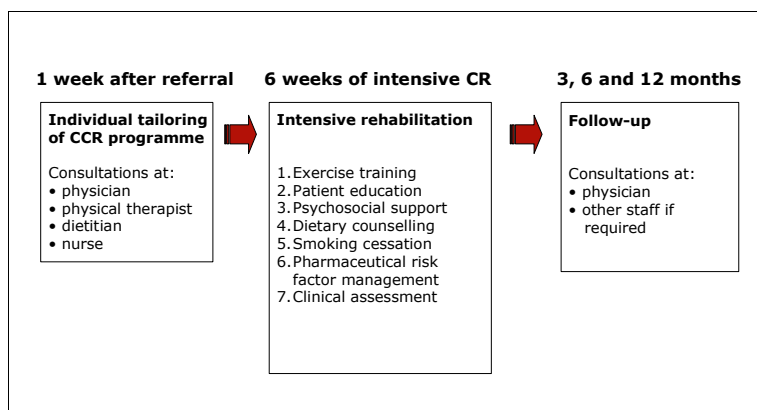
1 week after referral

Individual tailoring of CCR programme

Consultations at:
• physician
• physical therapist
• dietitian
• nurse

6 weeks of intensive CR

Intensive rehabilitation

1. Exercise training
2. Patient education
3. Psychosocial support
4. Dietary counselling
5. Smoking cessation
6. Pharmaceutical risk factor management
7. Clinical assessment

3, 6 and 12 months

Follow-up

Consultations at:
• physician
• other staff if required